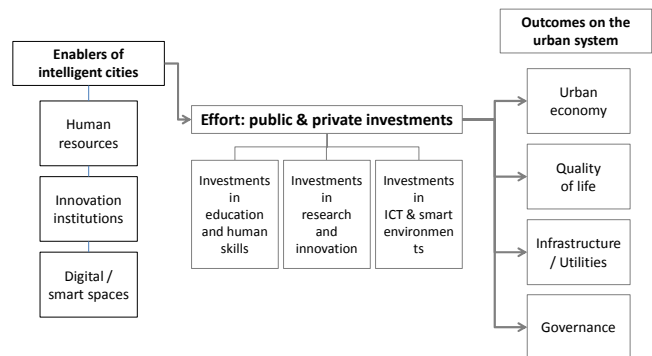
Enablers of intelligent cities

Human resources

Innovation institutions

Digital / smart spaces

Effort: public & private investments

Investments in education and human skills

Investments in research and innovation

Investments in ICT & smart environments

Outcomes on the urban system

Urban economy

Quality of life

Infrastructure / Utilities

Governance